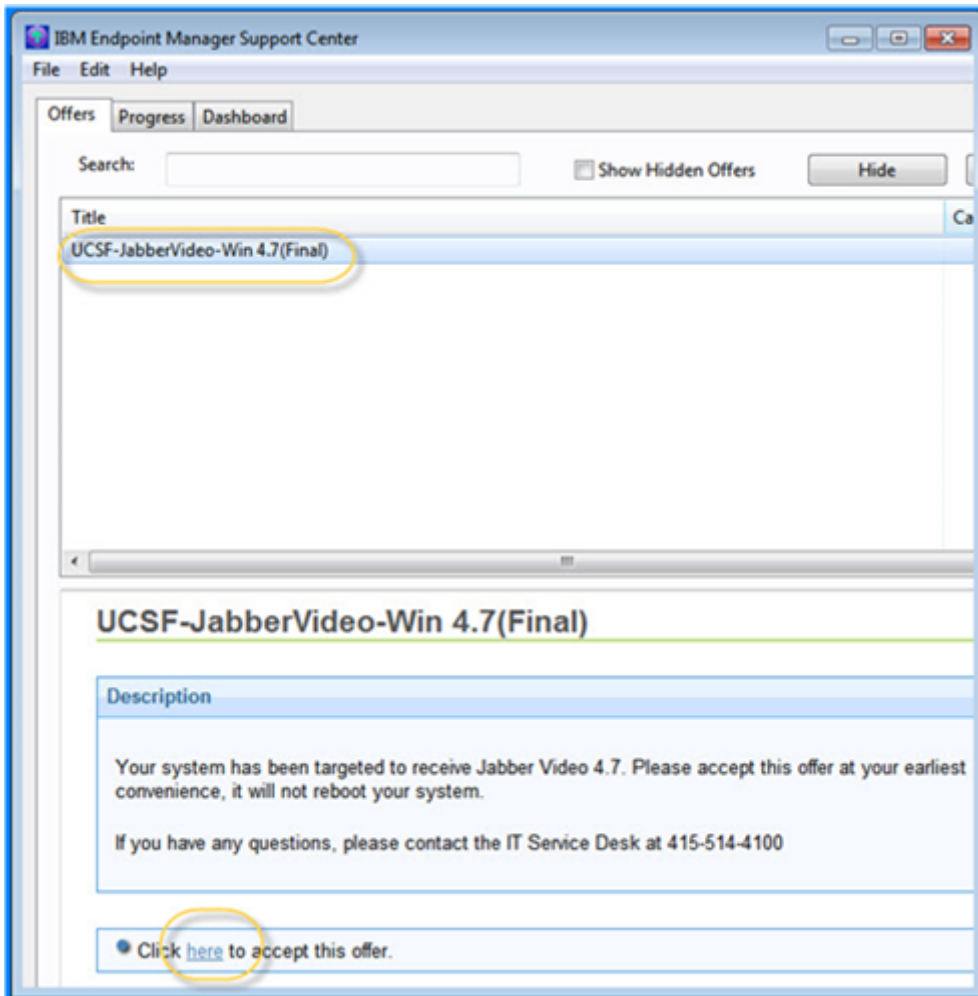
IBM Endpoint Manager Support Center

File Edit Help

Offers Progress Dashboard

Search:

Show Hidden Offers

Hide

| Title | Ca |
|---|---|
| UCSF-JabberVideo-Win 4.7(Final) | |

UCSF-JabberVideo-Win 4.7(Final)

Description

Your system has been targeted to receive Jabber Video 4.7. Please accept this offer at your earliest convenience, it will not reboot your system.

If you have any questions, please contact the IT Service Desk at 415-514-4100

Click here to accept this offer.